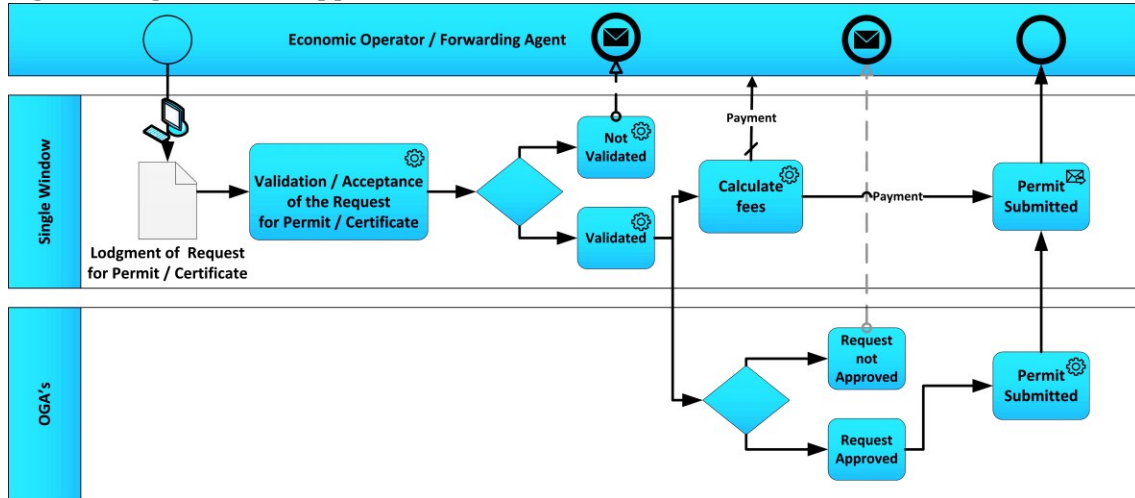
Economic Operator / Forwarding Agent

Single Window

Lodgment of Request for Permit / Certificate

Validation / Acceptance of the Request for Permit / Certificate

Not Validated

Validated

Payment

Calculate fees

Payment

Permit Submitted

OGA's

Request not Approved

Request Approved

Permit Submitted